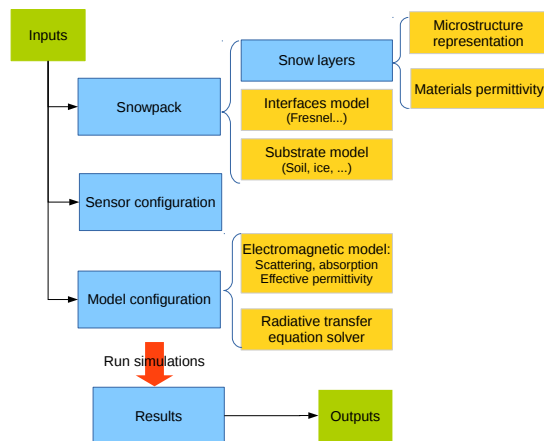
Inputs

Snowpack

Snow layers

Microstructure representation

Materials permittivity

Interfaces model (Fresnel...)

Substrate model (Soil, ice, ...)

Sensor configuration

Model configuration

Electromagnetic model: Scattering, absorption Effective permittivity

Radiative transfer equation solver

Run simulations

Results

Outputs